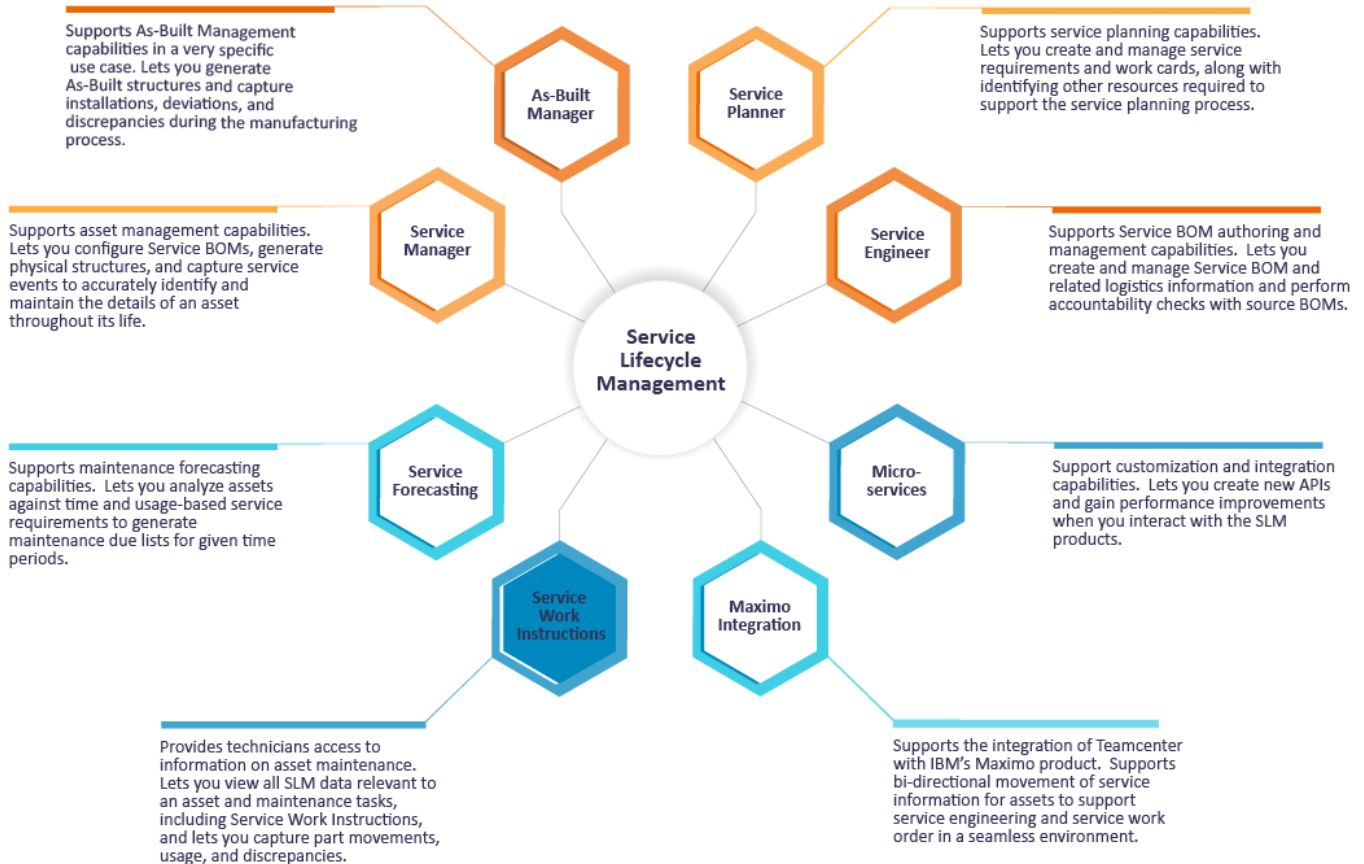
Supports As-Built Management capabilities in a very specific use case. Lets you generate As-Built structures and capture installations, deviations, and discrepancies during the manufacturing process.

As-Built Manager

Service Planner

Supports service planning capabilities. Lets you create and manage service requirements and work cards, along with identifying other resources required to support the service planning process.

Supports asset management capabilities. Lets you configure Service BOMs, generate physical structures, and capture service events to accurately identify and maintain the details of an asset throughout its life.

Service Manager

Service Engineer

Supports Service BOM authoring and management capabilities. Lets you create and manage Service BOM and related logistics information and perform accountability checks with source BOMs.

Service Lifecycle Management

Supports maintenance forecasting capabilities. Lets you analyze assets against time and usage-based service requirements to generate maintenance due lists for given time periods.

Service Forecasting

Micro-services

Support customization and integration capabilities. Lets you create new APIs and gain performance improvements when you interact with the SLM products.

Service Work Instructions

Maximo Integration

Provides technicians access to information on asset maintenance. Lets you view all SLM data relevant to an asset and maintenance tasks, including Service Work Instructions, and lets you capture part movements, usage, and discrepancies.

Supports the integration of Teamcenter with IBM's Maximo product. Supports bi-directional movement of service information for assets to support service engineering and service work order in a seamless environment.